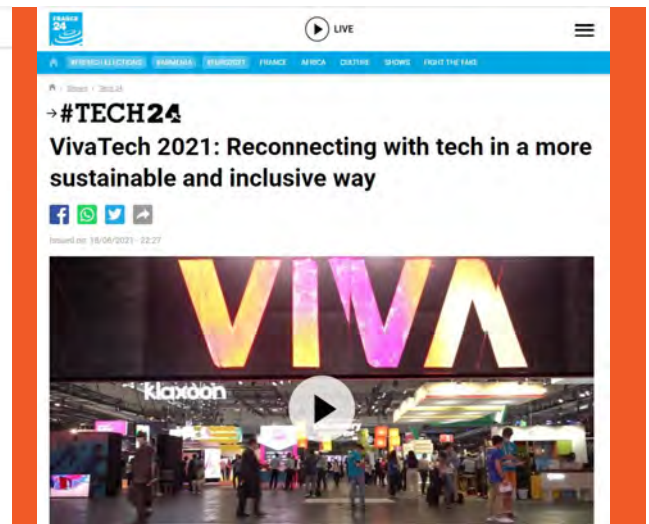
FRANCE 24

LIVE

#FRENCH ELECTIONS #UKRAINE #EURO2021 FRANCE AFRICA CULTURE SHOWS FIGHT THE FAKE

Shows / Tech 24

→#TECH24

VivaTech 2021: Reconnecting with tech in a more sustainable and inclusive way

Issued on: 18/06/2021 - 22:27

VIVA

klaxoon